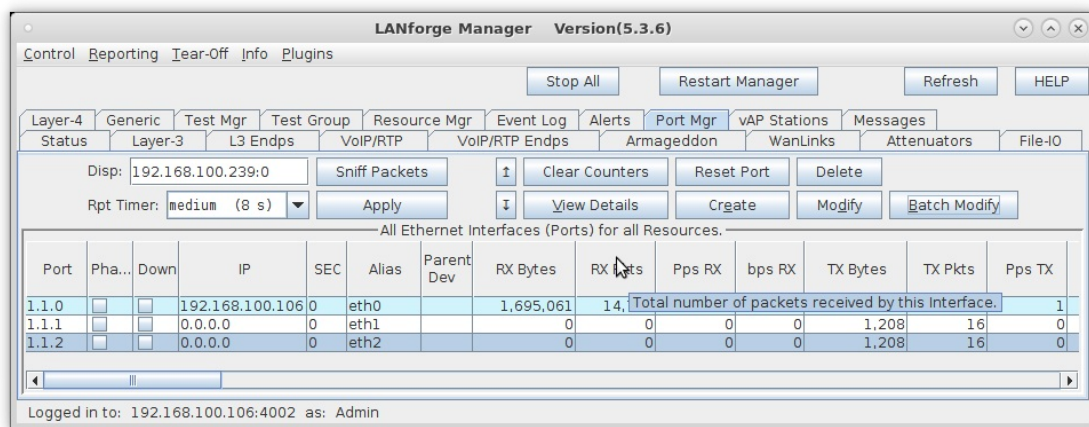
LANforge Manager Version(5.3.6)

Control Reporting Tear-Off Info Plugins

Stop All | Restart Manager | Refresh | HELP

Layer-4 | Generic | Test Mgr | Test Group | Resource Mgr | Event Log | Alerts | Port Mgr | vAP Stations | Messages
Status | Layer-3 | L3 Endps | VoIP/RTP | VoIP/RTP Endps | Armageddon | WanLinks | Attenuators | File-IO

Disp: 192.168.100.239:0 | Sniff Packets | Clear Counters | Reset Port | Delete

Rpt Timer: medium (8 s) | Apply | View Details | Create | Modify | Batch Modify

All Ethernet Interfaces (Ports) for all Resources.

| Port | Pha... | Down | IP | SEC | Alias | Parent Dev | RX Bytes | RX Pkts | Pps RX | bps RX | TX Bytes | TX Pkts | Pps TX |
|---|---|---|---|---|---|---|---|---|---|---|---|---|---|
| 1.1.0 | | | 192.168.100.106 | 0 | eth0 | | 1,695,061 | 14, | | | | | 1 |
| 1.1.1 | | | 0.0.0.0 | 0 | eth1 | | 0 | 0 | 0 | 0 | 1,208 | 16 | 0 |
| 1.1.2 | | | 0.0.0.0 | 0 | eth2 | | 0 | 0 | 0 | 0 | 1,208 | 16 | 0 |

Total number of packets received by this Interface.

Logged in to: 192.168.100.106:4002 as: Admin